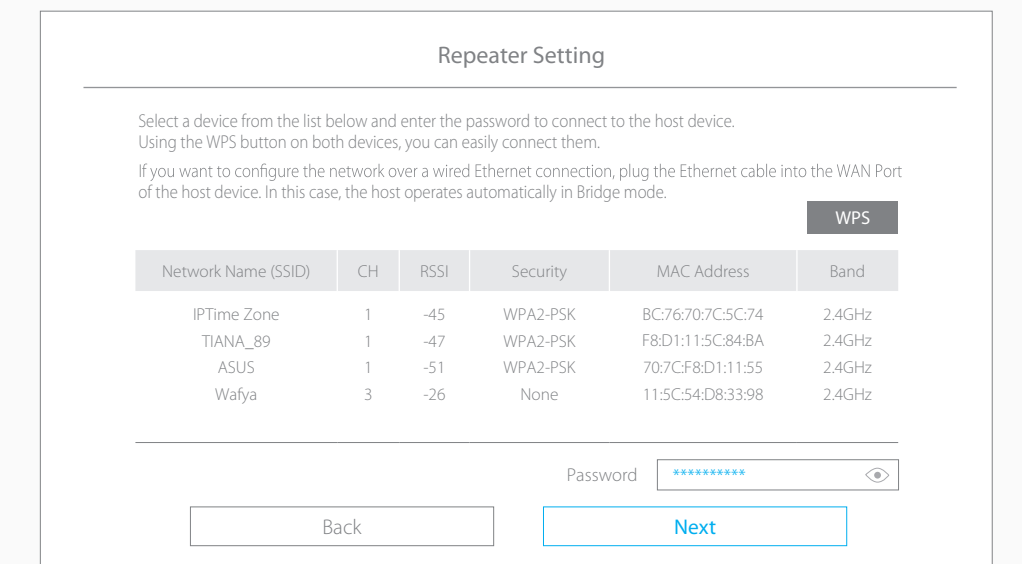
Repeater Setting

Select a device from the list below and enter the password to connect to the host device. Using the WPS button on both devices, you can easily connect them.

If you want to configure the network over a wired Ethernet connection, plug the Ethernet cable into the WAN Port of the host device. In this case, the host operates automatically in Bridge mode.

WPS

| Network Name (SSID) | CH | RSSI | Security | MAC Address | Band |
|---|---|---|---|---|---|
| IPTime Zone | 1 | -45 | WPA2-PSK | BC:76:70:7C:5C:74 | 2.4GHz |
| TIANA_89 | 1 | -47 | WPA2-PSK | F8:D1:11:5C:84:BA | 2.4GHz |
| ASUS | 1 | -51 | WPA2-PSK | 70:7C:F8:D1:11:55 | 2.4GHz |
| Wafya | 3 | -26 | None | 11:5C:54:D8:33:98 | 2.4GHz |

Password **********

Back

Next